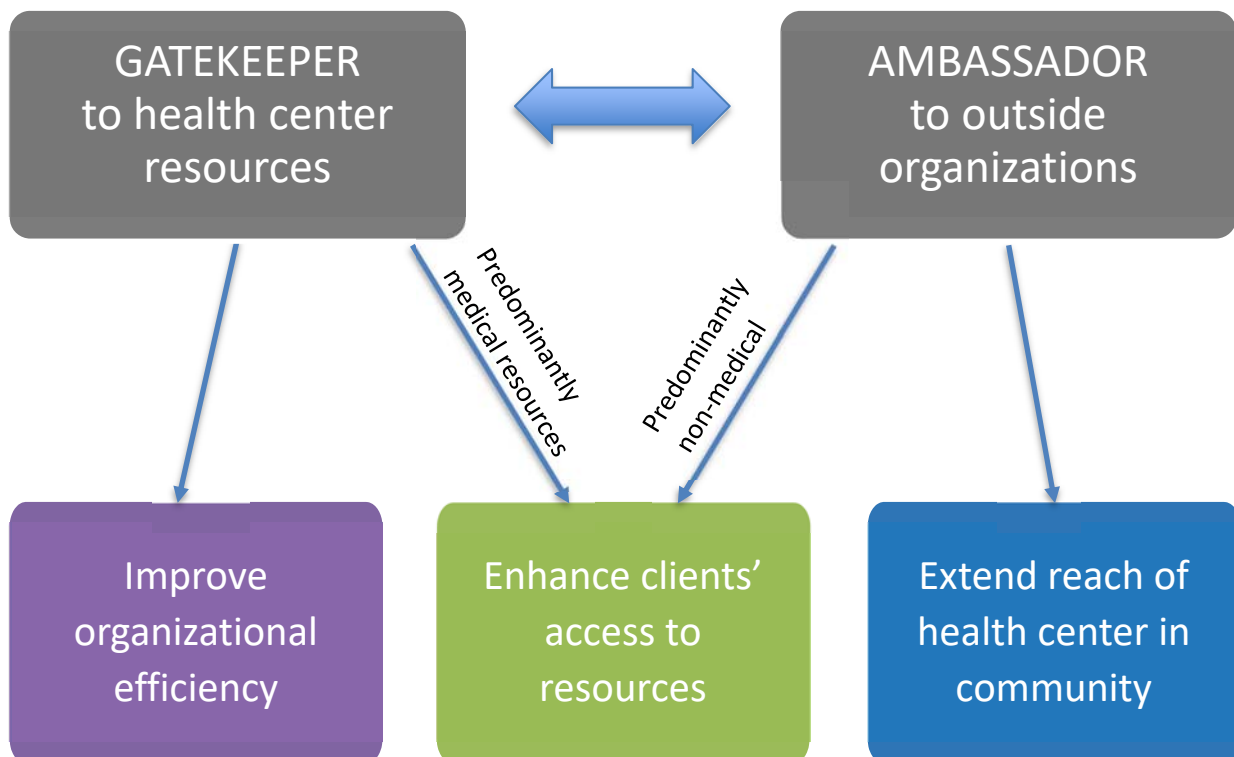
GATEKEEPER
to health center
resources

AMBASSADOR
to outside
organizations

Predominantly
medical resources

Predominantly
non-medical

Improve
organizational
efficiency

Enhance clients'
access to
resources

Extend reach of
health center in
community